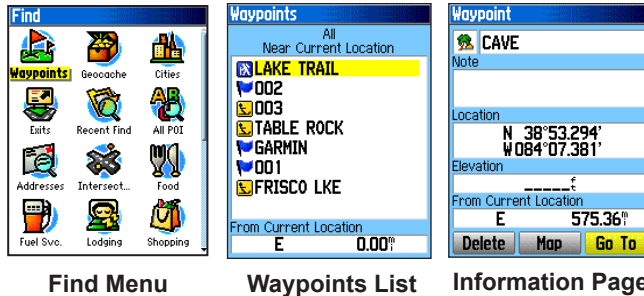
Find

Waypoints Geocache Cities

Exits Recent Find All POI

Addresses Intersect... Food

Fuel Svc. Lodging Shopping

Find Menu

Waypoints

All
Near Current Location

LAKE TRAIL
002
003
TABLE ROCK
GARMIN
001
FRISCO LKE

From Current Location
E 0.00$^{ft}$

Waypoints List

Waypoint

CAVE
Note

Location
N 38°53.294'
W084°07.381'
Elevation
_____$^{ft}$
From Current Location
E 575.36$^{ft}$
Delete Map Go To

Information Page